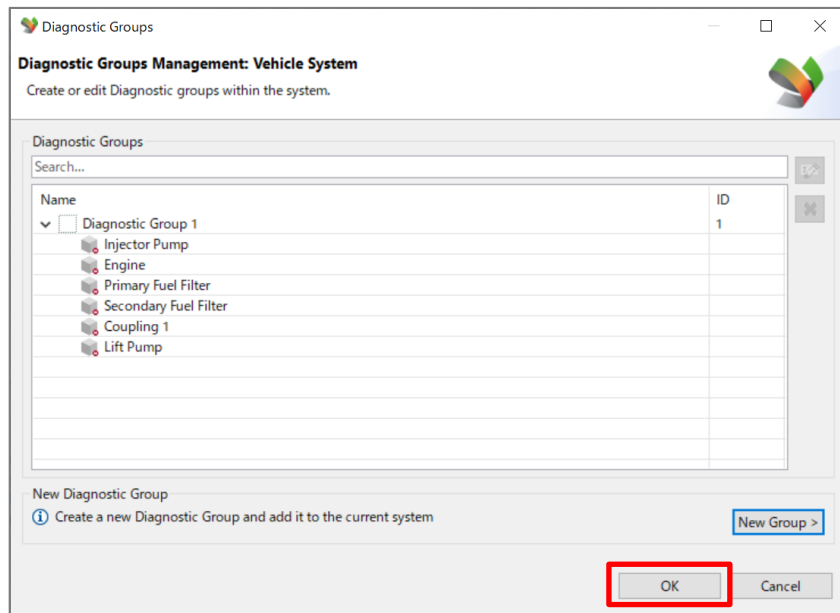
Diagnostic Groups

Diagnostic Groups Management: Vehicle System

Create or edit Diagnostic groups within the system.

Diagnostic Groups

Search...

| Name | ID |
|---|---|
| Diagnostic Group 1 | 1 |
| Injector Pump | |
| Engine | |
| Primary Fuel Filter | |
| Secondary Fuel Filter | |
| Coupling 1 | |
| Lift Pump | |

New Diagnostic Group

Create a new Diagnostic Group and add it to the current system

New Group >

OK

Cancel